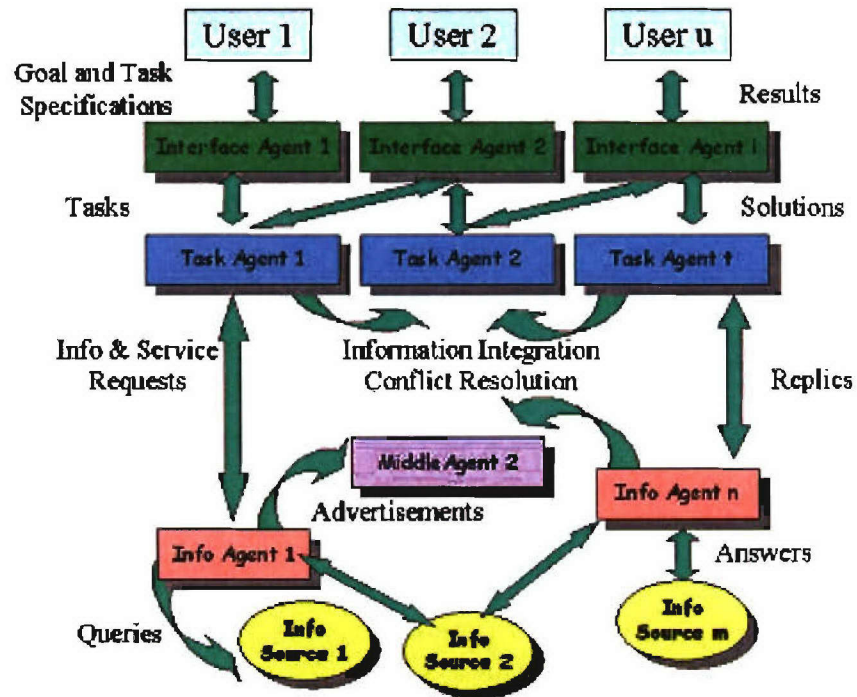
User 1

User 2

User u

Goal and Task Specifications

Results

Interface Agent 1

Interface Agent 2

Interface Agent I

Tasks

Solutions

Task Agent 1

Task Agent 2

Task Agent t

Info & Service Requests

Information Integration Conflict Resolution

Replies

Middle Agent 2

Advertisements

Info Agent n

Info Agent 1

Answers

Queries

Info Source 1

Info Source 2

Info Source m